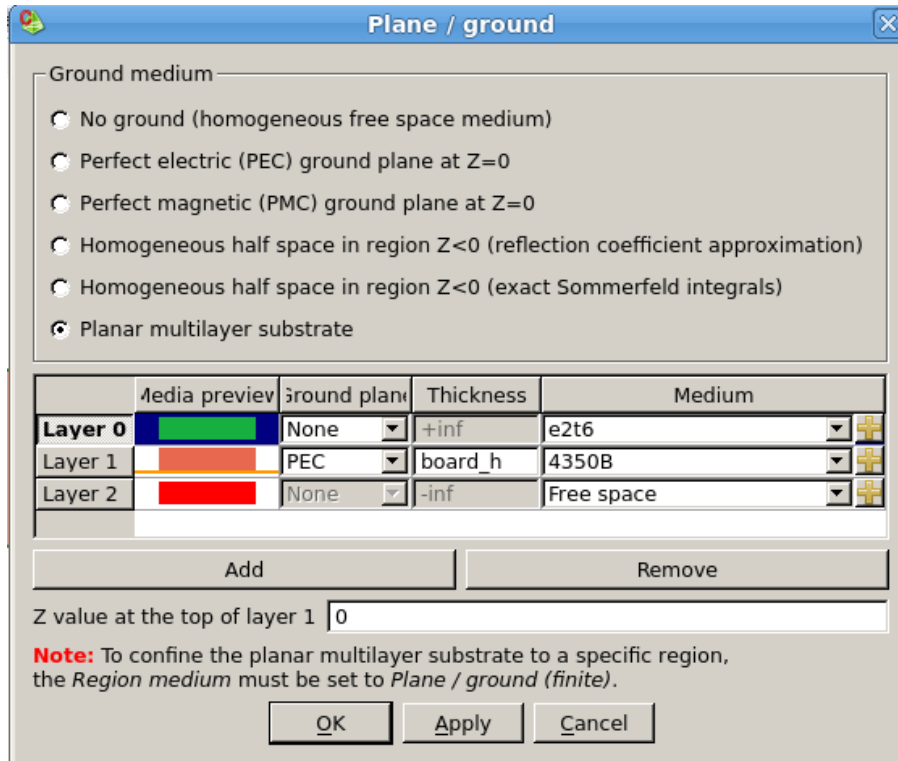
Plane / ground

Ground medium

No ground (homogeneous free space medium)

Perfect electric (PEC) ground plane at Z=0

Perfect magnetic (PMC) ground plane at Z=0

Homogeneous half space in region Z<0 (reflection coefficient approximation)

Homogeneous half space in region Z<0 (exact Sommerfeld integrals)

Planar multilayer substrate

| | ledia previev | Ground plan | Thickness | Medium |
|---|---|---|---|---|
| Layer 0 | | None | +inf | e2t6 |
| Layer 1 | | PEC | board_h | 4350B |
| Layer 2 | | None | -inf | Free space |

Add

Remove

Z value at the top of layer 1 0

Note: To confine the planar multilayer substrate to a specific region, the Region medium must be set to Plane / ground (finite).

OK Apply Cancel